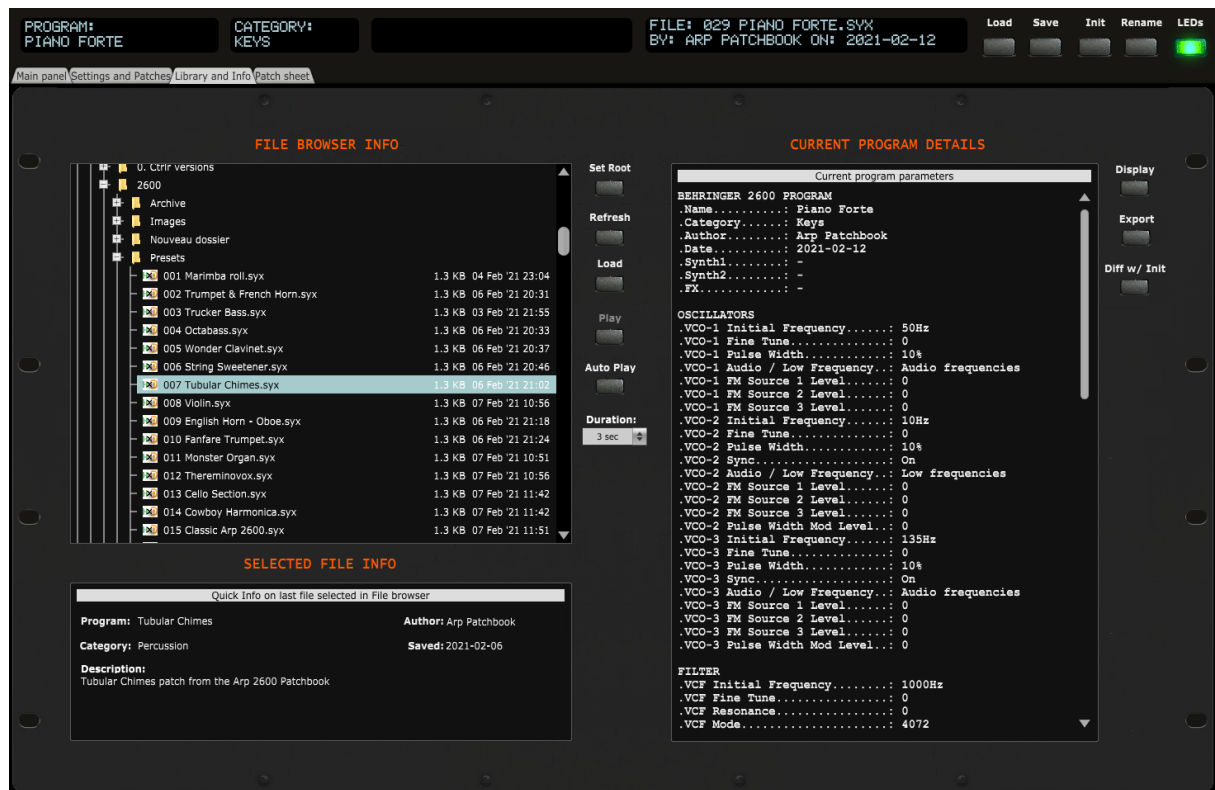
PROGRAM:
PIANO FORTE

CATEGORY:
KEYS

FILE: 029 PIANO FORTE.SYX
BY: ARP PATCHBOOK ON: 2021-02-12

Load Save Init Rename LEDs

Main panel | Settings and Patches | Library and Info | Patch sheet

FILE BROWSER INFO

0. Ctrlr versions
2600
Archive
Images
Nouveau dossier
Presets

| | | |
|---|---|---|
| 001 Marimba roll.syx | 1.3 KB | 04 Feb '21 23:04 |
| 002 Trumpet & French Horn.syx | 1.3 KB | 06 Feb '21 20:31 |
| 003 Trucker Bass.syx | 1.3 KB | 03 Feb '21 21:55 |
| 004 Octabass.syx | 1.3 KB | 06 Feb '21 20:33 |
| 005 Wonder Clavinet.syx | 1.3 KB | 06 Feb '21 20:37 |
| 006 String Sweetener.syx | 1.3 KB | 06 Feb '21 20:46 |
| 007 Tubular Chimes.syx | 1.3 KB | 06 Feb '21 21:02 |
| 008 Violin.syx | 1.3 KB | 07 Feb '21 10:56 |
| 009 English Horn - Oboe.syx | 1.3 KB | 06 Feb '21 21:18 |
| 010 Fanfare Trumpet.syx | 1.3 KB | 06 Feb '21 21:24 |
| 011 Monster Organ.syx | 1.3 KB | 07 Feb '21 10:51 |
| 012 Thereminovox.syx | 1.3 KB | 07 Feb '21 10:56 |
| 013 Cello Section.syx | 1.3 KB | 07 Feb '21 11:42 |
| 014 Cowboy Harmonica.syx | 1.3 KB | 07 Feb '21 11:42 |
| 015 Classic Arp 2600.syx | 1.3 KB | 07 Feb '21 11:51 |

Set Root
Refresh
Load
Play
Auto Play
Duration:
3 sec

SELECTED FILE INFO

Quick Info on last file selected in File browser

Program: Tubular Chimes
Author: Arp Patchbook
Category: Percussion
Saved: 2021-02-06
Description:
Tubular Chimes patch from the Arp 2600 Patchbook

CURRENT PROGRAM DETAILS

Current program parameters

BEHRINGER 2600 PROGRAM
.Name..........: Piano Forte
.Category......: Keys
.Author........: Arp Patchbook
.Date..........: 2021-02-12
.Synth1........: -
.Synth2........: -
.FX............: -

OSCILLATORS
.VCO-1 Initial Frequency......: 50Hz
.VCO-1 Fine Tune..............: 0
.VCO-1 Pulse Width............: 10%
.VCO-1 Audio / Low Frequency..: Audio frequencies
.VCO-1 FM Source 1 Level......: 0
.VCO-1 FM Source 2 Level......: 0
.VCO-1 FM Source 3 Level......: 0
.VCO-2 Initial Frequency......: 10Hz
.VCO-2 Fine Tune..............: 0
.VCO-2 Pulse Width............: 10%
.VCO-2 Sync...................: On
.VCO-2 Audio / Low Frequency..: Low frequencies
.VCO-2 FM Source 1 Level......: 0
.VCO-2 FM Source 2 Level......: 0
.VCO-2 FM Source 3 Level......: 0
.VCO-2 Pulse Width Mod Level..: 0
.VCO-3 Initial Frequency......: 135Hz
.VCO-3 Fine Tune..............: 0
.VCO-3 Pulse Width............: 10%
.VCO-3 Sync...................: On
.VCO-3 Audio / Low Frequency..: Audio frequencies
.VCO-3 FM Source 1 Level......: 0
.VCO-3 FM Source 2 Level......: 0
.VCO-3 FM Source 3 Level......: 0
.VCO-3 Pulse Width Mod Level..: 0

FILTER
.VCF Initial Frequency........: 1000Hz
.VCF Fine Tune................: 0
.VCF Resonance................: 0
.VCF Mode.....................: 4072

Display
Export
Diff w/ Init